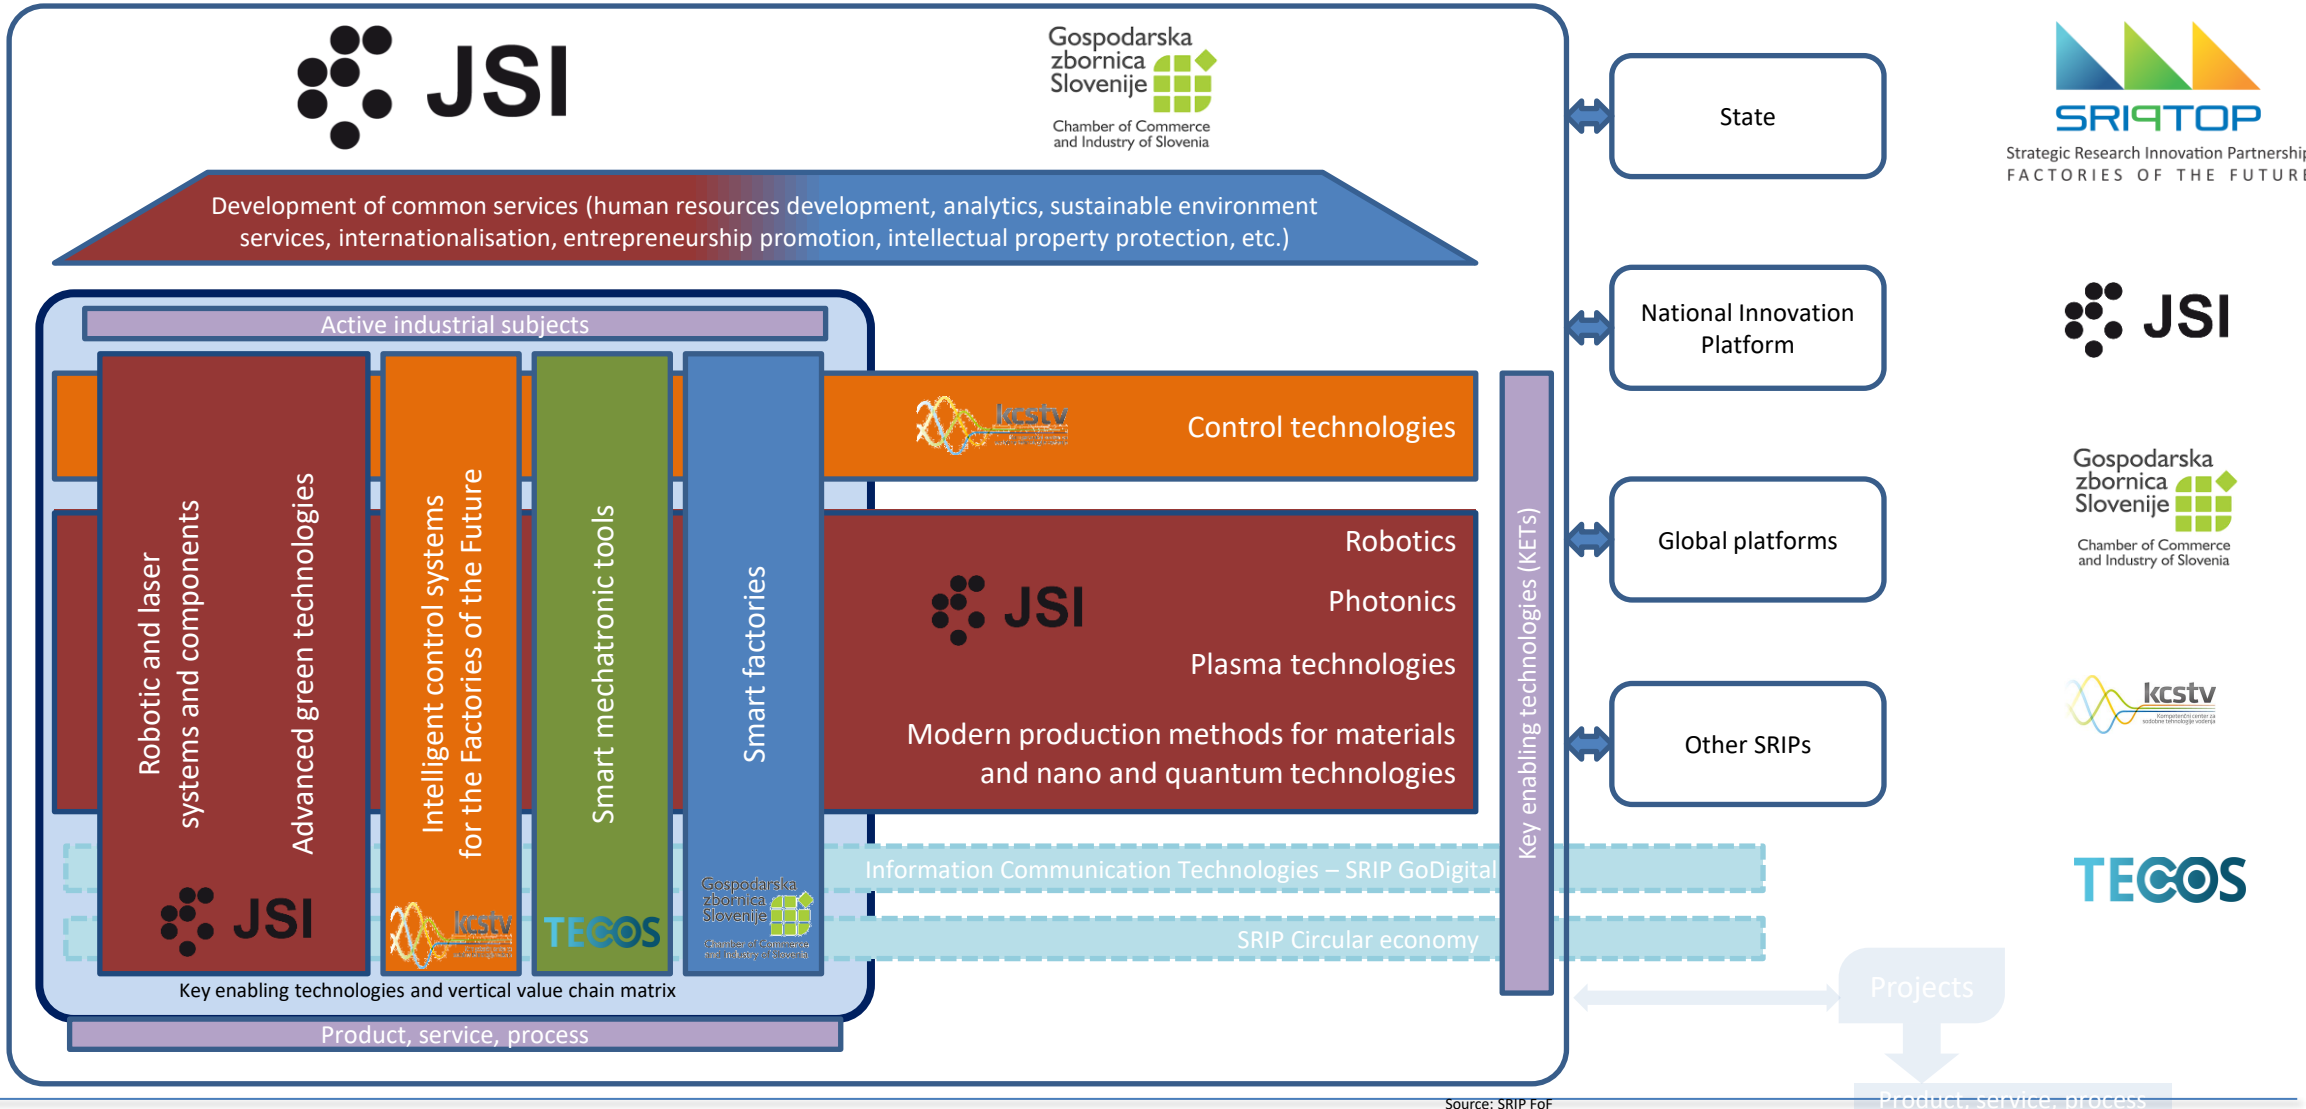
JSI

Gospodarska zbornica Slovenije
Chamber of Commerce and Industry of Slovenia

Development of common services (human resources development, analytics, sustainable environment services, internationalisation, entrepreneurship promotion, intellectual property protection, etc.)

Active industrial subjects

Robotic and laser systems and components

Advanced green technologies

Intelligent control systems for the Factories of the Future

Smart mechatronic tools

Smart factories

kcstv

Control technologies

Robotics

JSI

Photonics

Plasma technologies

Modern production methods for materials and nano and quantum technologies

Information Communication Technologies – SRIP GoDigital

SRIP Circular economy

JSI

kcstv

TECOS

Gospodarska zbornica Slovenije
Chamber of Commerce and Industry of Slovenia

Key enabling technologies and vertical value chain matrix

Product, service, process

Key enabling technologies (KETs)

State

National Innovation Platform

Global platforms

Other SRIPs

Projects

Product, service, process

SRIPTOP
Strategic Research Innovation Partnershi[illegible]
FACTORIES OF THE FUTUR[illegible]

JSI

Gospodarska zbornica Slovenije
Chamber of Commerce and Industry of Slovenia

kcstv

TECOS

Source: SRIP FoF